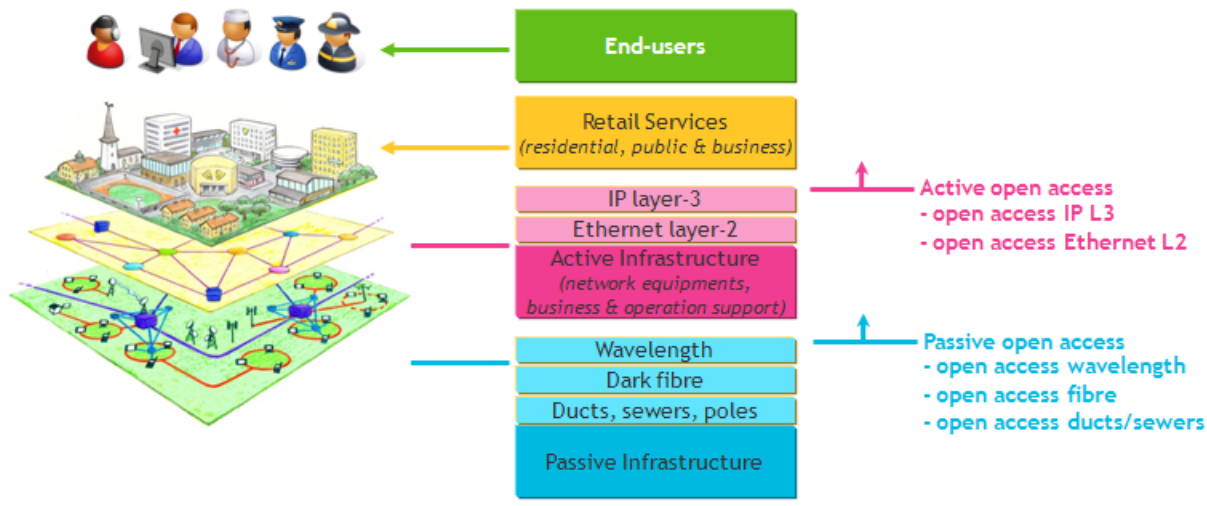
End-users

Retail Services
(residential, public & business)

IP layer-3

Ethernet layer-2

Active Infrastructure
(network equipments, business & operation support)

Active open access
- open access IP L3
- open access Ethernet L2

Wavelength

Dark fibre

Ducts, sewers, poles

Passive Infrastructure

Passive open access
- open access wavelength
- open access fibre
- open access ducts/sewers